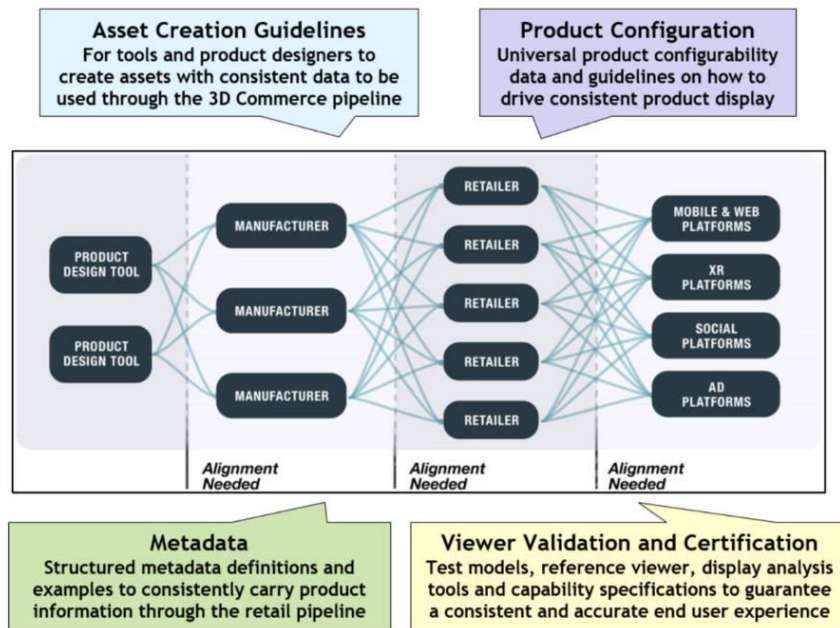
Asset Creation Guidelines
For tools and product designers to create assets with consistent data to be used through the 3D Commerce pipeline

Product Configuration
Universal product configurability data and guidelines on how to drive consistent product display

PRODUCT DESIGN TOOL

PRODUCT DESIGN TOOL

MANUFACTURER

MANUFACTURER

MANUFACTURER

RETAILER

RETAILER

RETAILER

RETAILER

RETAILER

MOBILE & WEB PLATFORMS

XR PLATFORMS

SOCIAL PLATFORMS

AD PLATFORMS

Alignment Needed

Alignment Needed

Alignment Needed

Metadata
Structured metadata definitions and examples to consistently carry product information through the retail pipeline

Viewer Validation and Certification
Test models, reference viewer, display analysis tools and capability specifications to guarantee a consistent and accurate end user experience